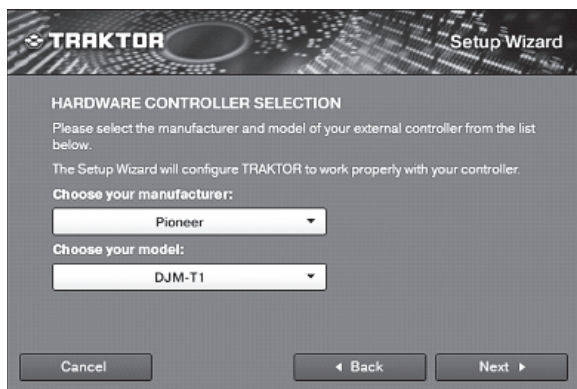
TRAKTOR

Setup Wizard

HARDWARE CONTROLLER SELECTION

Please select the manufacturer and model of your external controller from the list below.

The Setup Wizard will configure TRAKTOR to work properly with your controller.

Choose your manufacturer:

Pioneer

Choose your model:

DJM-T1

Cancel

◂ Back

Next ▸